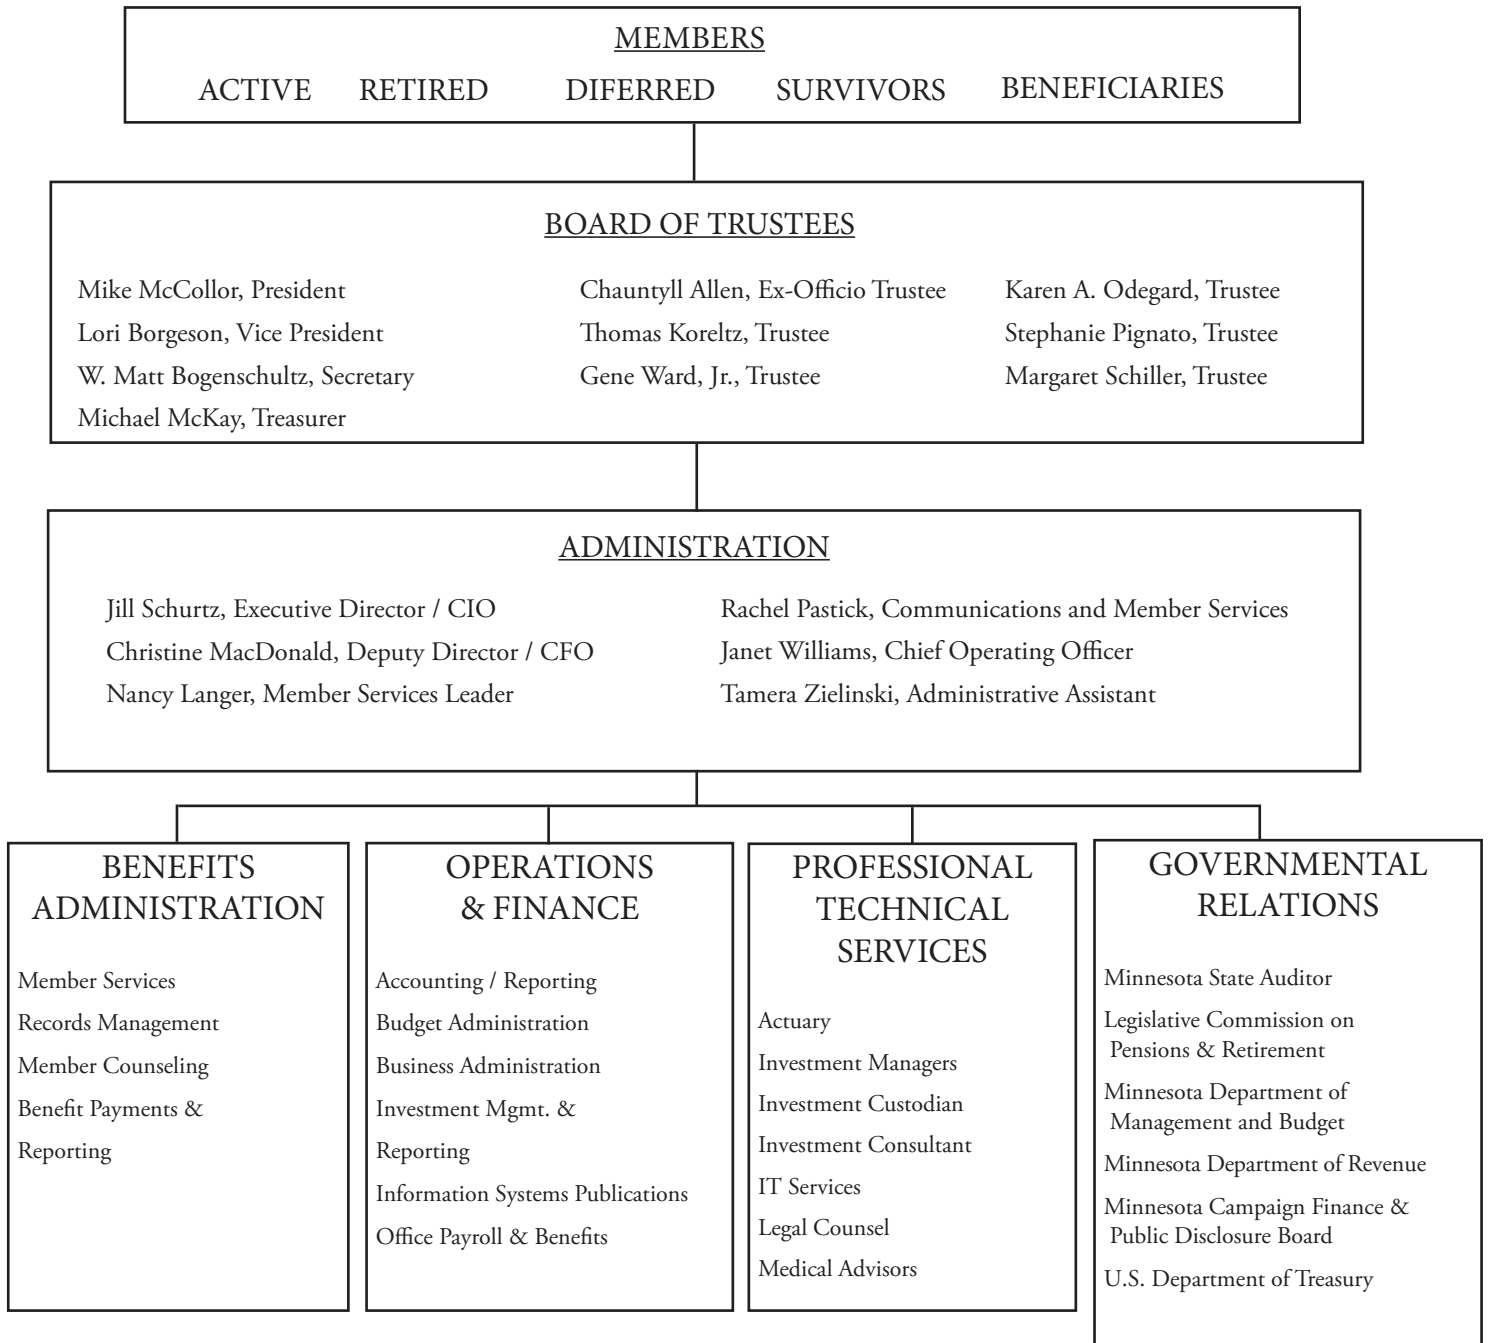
MEMBERS

ACTIVE RETIRED DIFERRED SURVIVORS BENEFICIARIES

BOARD OF TRUSTEES

Mike McCollor, President
Lori Borgeson, Vice President
W. Matt Bogenschultz, Secretary
Michael McKay, Treasurer

Chauntyll Allen, Ex-Officio Trustee
Thomas Koreltz, Trustee
Gene Ward, Jr., Trustee

Karen A. Odegard, Trustee
Stephanie Pignato, Trustee
Margaret Schiller, Trustee

ADMINISTRATION

Jill Schurtz, Executive Director / CIO
Christine MacDonald, Deputy Director / CFO
Nancy Langer, Member Services Leader

Rachel Pastick, Communications and Member Services
Janet Williams, Chief Operating Officer
Tamera Zielinski, Administrative Assistant

BENEFITS ADMINISTRATION

Member Services
Records Management
Member Counseling
Benefit Payments & Reporting

OPERATIONS & FINANCE

Accounting / Reporting
Budget Administration
Business Administration
Investment Mgmt. & Reporting
Information Systems Publications
Office Payroll & Benefits

PROFESSIONAL TECHNICAL SERVICES

Actuary
Investment Managers
Investment Custodian
Investment Consultant
IT Services
Legal Counsel
Medical Advisors

GOVERNMENTAL RELATIONS

Minnesota State Auditor
Legislative Commission on Pensions & Retirement
Minnesota Department of Management and Budget
Minnesota Department of Revenue
Minnesota Campaign Finance & Public Disclosure Board
U.S. Department of Treasury